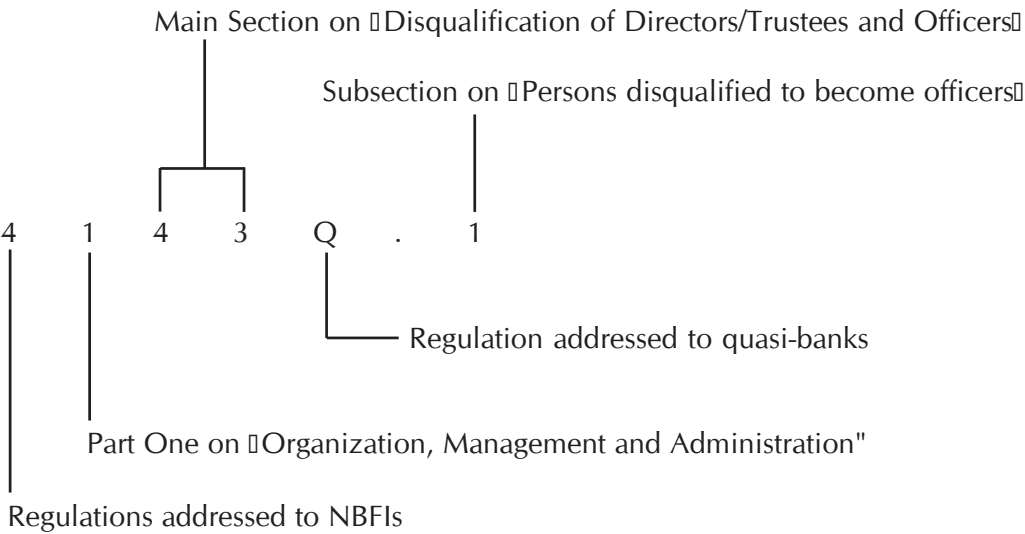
Main Section on ▯Disqualification of Directors/Trustees and Officers▯

Subsection on ▯Persons disqualified to become officers▯

4 1 4 3 Q . 1

Regulation addressed to quasi-banks

Part One on ▯Organization, Management and Administration"

Regulations addressed to NBFIs